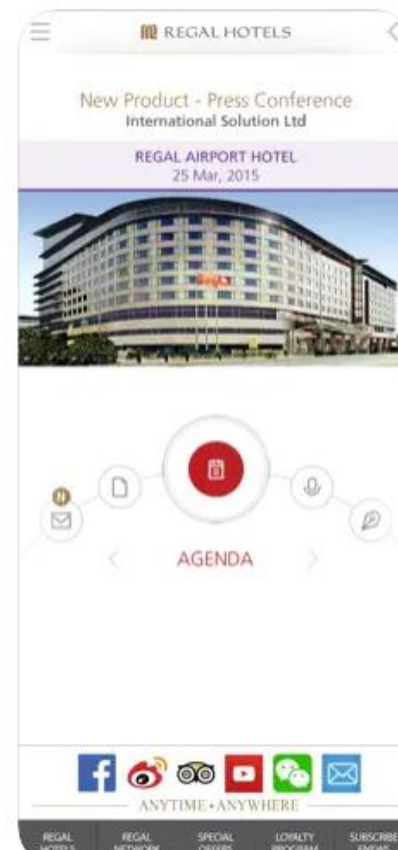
REGAL HOTELS

New Product - Press Conference
International Solution Ltd

REGAL AIRPORT HOTEL
25 Mar, 2015

Regal

AGENDA

ANYTIME • ANYWHERE

REGAL HOTELS | REGAL NETWORK | SPECIAL OFFERS | LOYALTY PROGRAM | SUBSCRIBE ENEWS